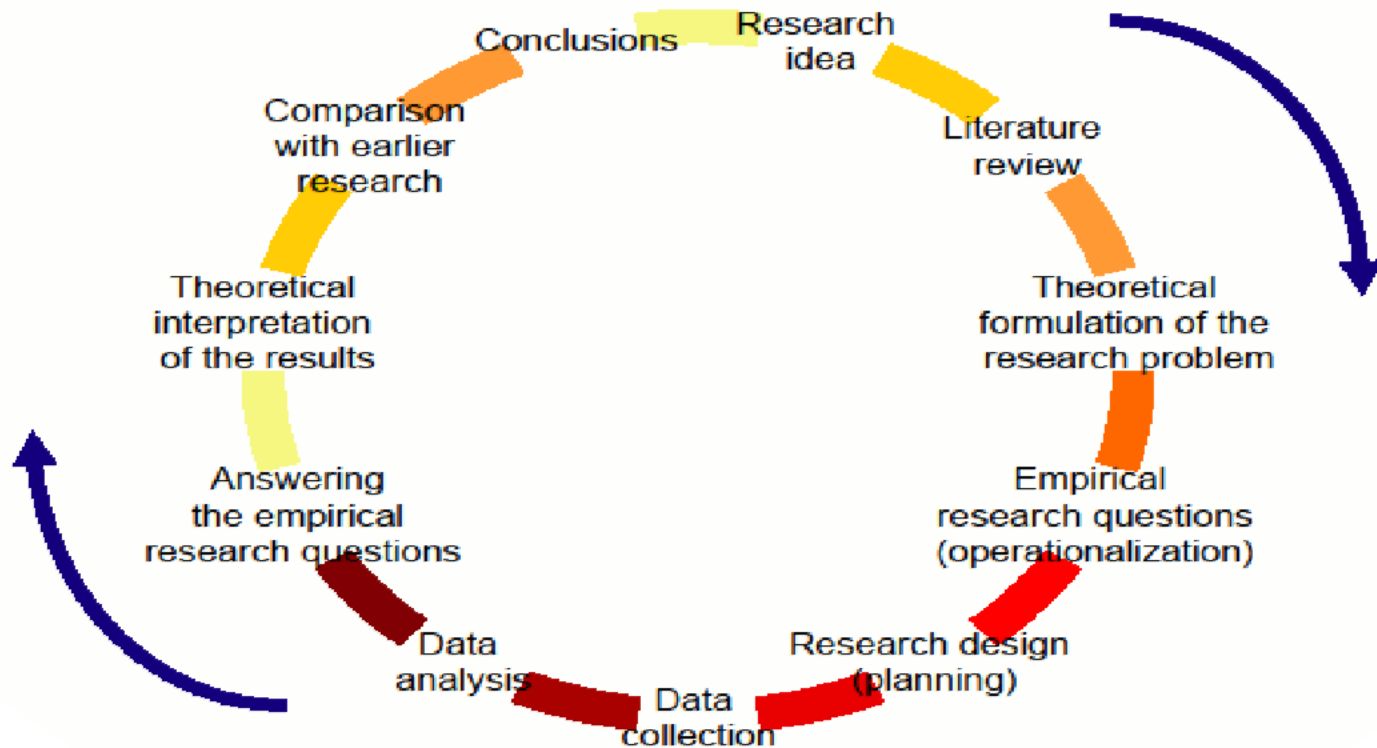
Research idea

Literature review

Theoretical formulation of the research problem

Empirical research questions (operationalization)

Research design (planning)

Data collection

Data analysis

Answering the empirical research questions

Theoretical interpretation of the results

Comparison with earlier research

Conclusions